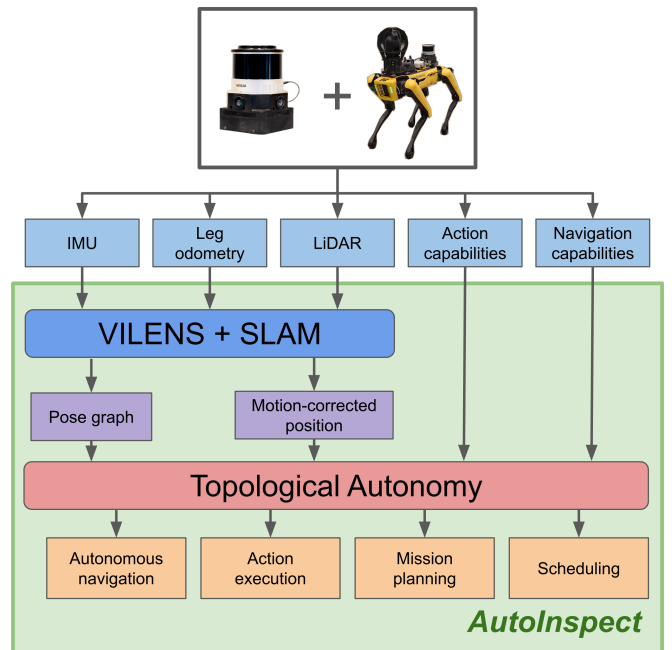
+

IMU

Leg odometry

LiDAR

Action capabilities

Navigation capabilities

VILENS + SLAM

Pose graph

Motion-corrected position

Topological Autonomy

Autonomous navigation

Action execution

Mission planning

Scheduling

AutoInspect